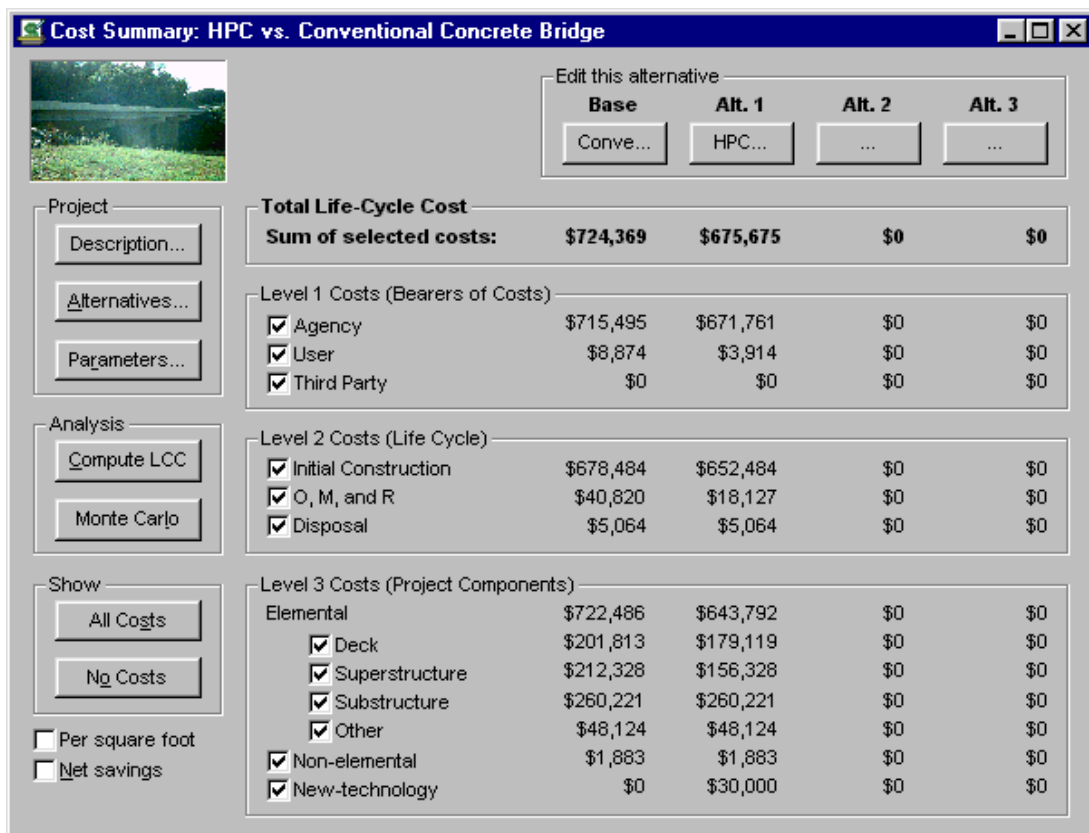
Cost Summary: HPC vs. Conventional Concrete Bridge

Edit this alternative

| Base | Alt. 1 | Alt. 2 | Alt. 3 |
|---|---|---|---|
| Conve... | HPC... | ... | ... |

Project
Description...
Alternatives...
Parameters...

Analysis
Compute LCC
Monte Carlo

Show
All Costs
No Costs

Per square foot
Net savings

Total Life-Cycle Cost

| | Base | Alt. 1 | Alt. 2 | Alt. 3 |
|---|---|---|---|---|
| Sum of selected costs: | $724,369 | $675,675 | $0 | $0 |

Level 1 Costs (Bearers of Costs)

| | | | | |
|---|---|---|---|---|
| Agency | $715,495 | $671,761 | $0 | $0 |
| User | $8,874 | $3,914 | $0 | $0 |
| Third Party | $0 | $0 | $0 | $0 |

Level 2 Costs (Life Cycle)

| | | | | |
|---|---|---|---|---|
| Initial Construction | $678,484 | $652,484 | $0 | $0 |
| O, M, and R | $40,820 | $18,127 | $0 | $0 |
| Disposal | $5,064 | $5,064 | $0 | $0 |

Level 3 Costs (Project Components)

| | | | | |
|---|---|---|---|---|
| Elemental | $722,486 | $643,792 | $0 | $0 |
| Deck | $201,813 | $179,119 | $0 | $0 |
| Superstructure | $212,328 | $156,328 | $0 | $0 |
| Substructure | $260,221 | $260,221 | $0 | $0 |
| Other | $48,124 | $48,124 | $0 | $0 |
| Non-elemental | $1,883 | $1,883 | $0 | $0 |
| New-technology | $0 | $30,000 | $0 | $0 |